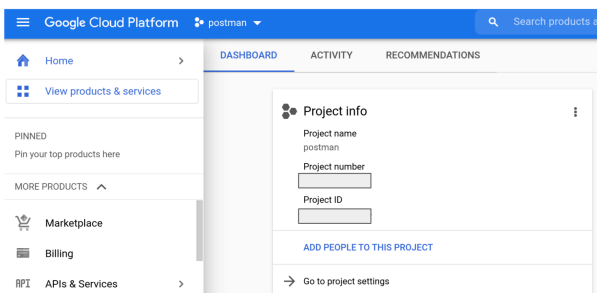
Google Cloud Platform postman

Search products a

Home

View products & services

PINNED

Pin your top products here

MORE PRODUCTS

Marketplace

Billing

API APIs & Services

DASHBOARD ACTIVITY RECOMMENDATIONS

Project info

Project name

postman

Project number

Project ID

ADD PEOPLE TO THIS PROJECT

Go to project settings